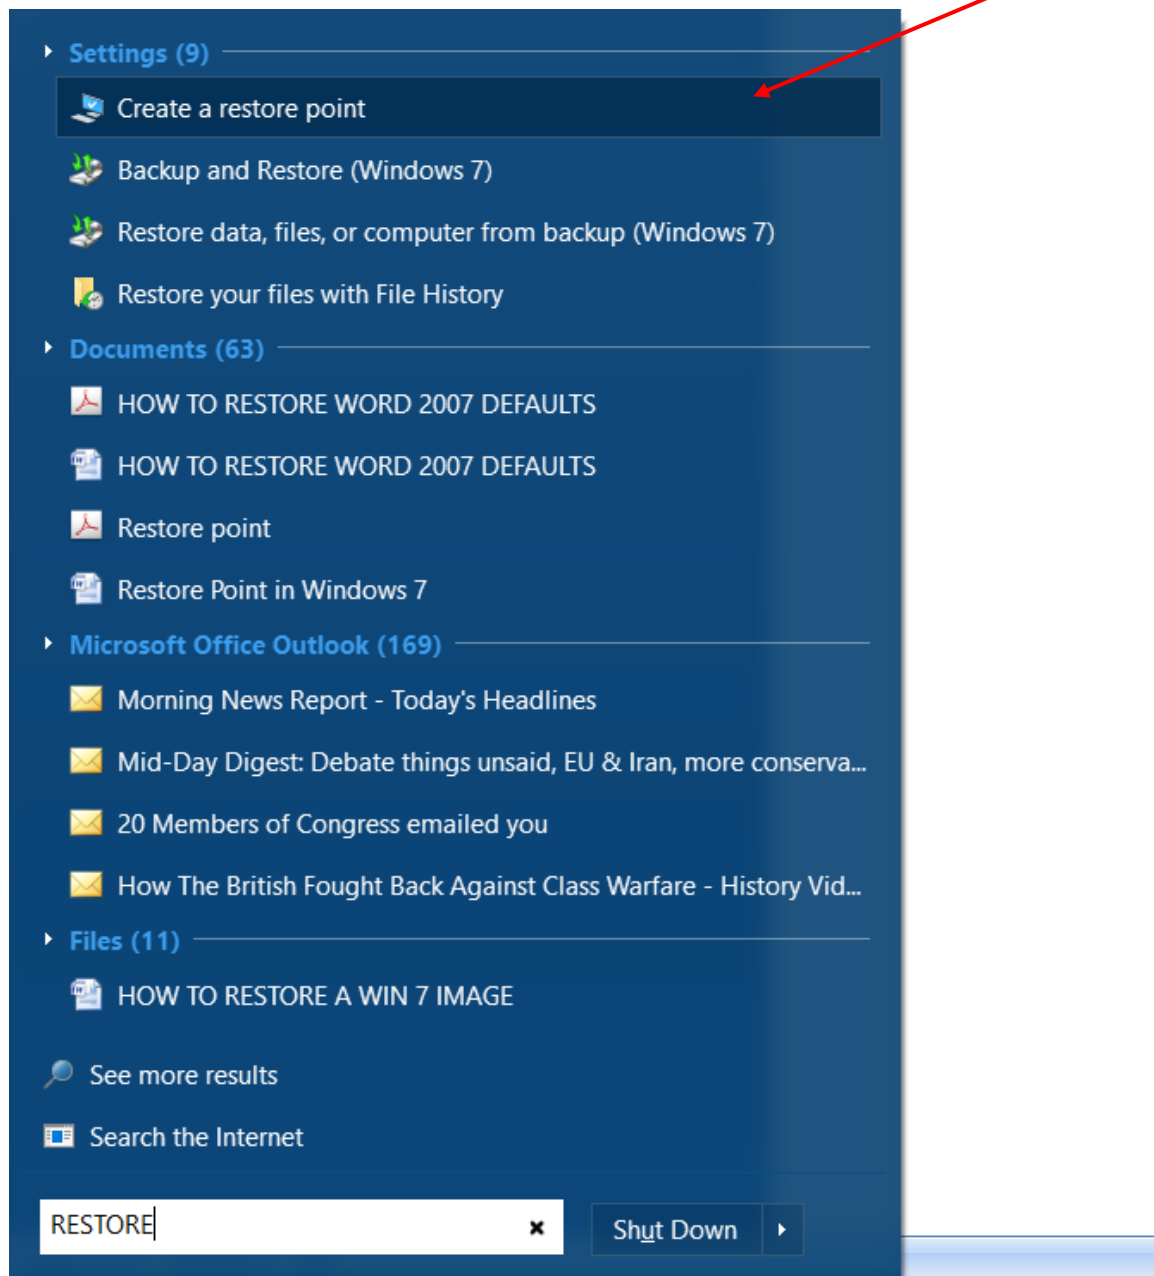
Settings (9)

Create a restore point

Backup and Restore (Windows 7)

Restore data, files, or computer from backup (Windows 7)

Restore your files with File History

Documents (63)

HOW TO RESTORE WORD 2007 DEFAULTS

HOW TO RESTORE WORD 2007 DEFAULTS

Restore point

Restore Point in Windows 7

Microsoft Office Outlook (169)

Morning News Report - Today's Headlines

Mid-Day Digest: Debate things unsaid, EU & Iran, more conserva...

20 Members of Congress emailed you

How The British Fought Back Against Class Warfare - History Vid...

Files (11)

HOW TO RESTORE A WIN 7 IMAGE

See more results

Search the Internet

RESTORE

Shut Down